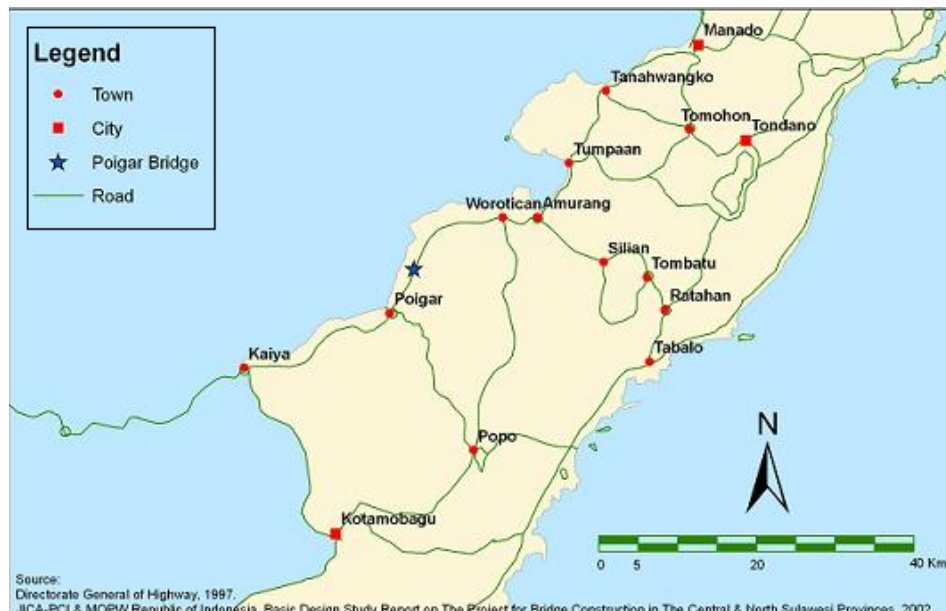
Legend
Town
City
Poigar Bridge
Road

Manado
Tanahwangko
Tomohon
Tondano
Tumpaan
Woroticar Amurang
Silian
Tombatu
Ratahan
Poigar
Tabalo
Kaiya
Popo
Kotamobagu

N

0 5 20 40 Km

Source:
Directorate General of Highway, 1997.
JICA-PCI & MOPW Republic of Indonesia, Basic Design Study Report on The Project for Bridge Construction in The Central & North Sulawesi Provinces, 2002